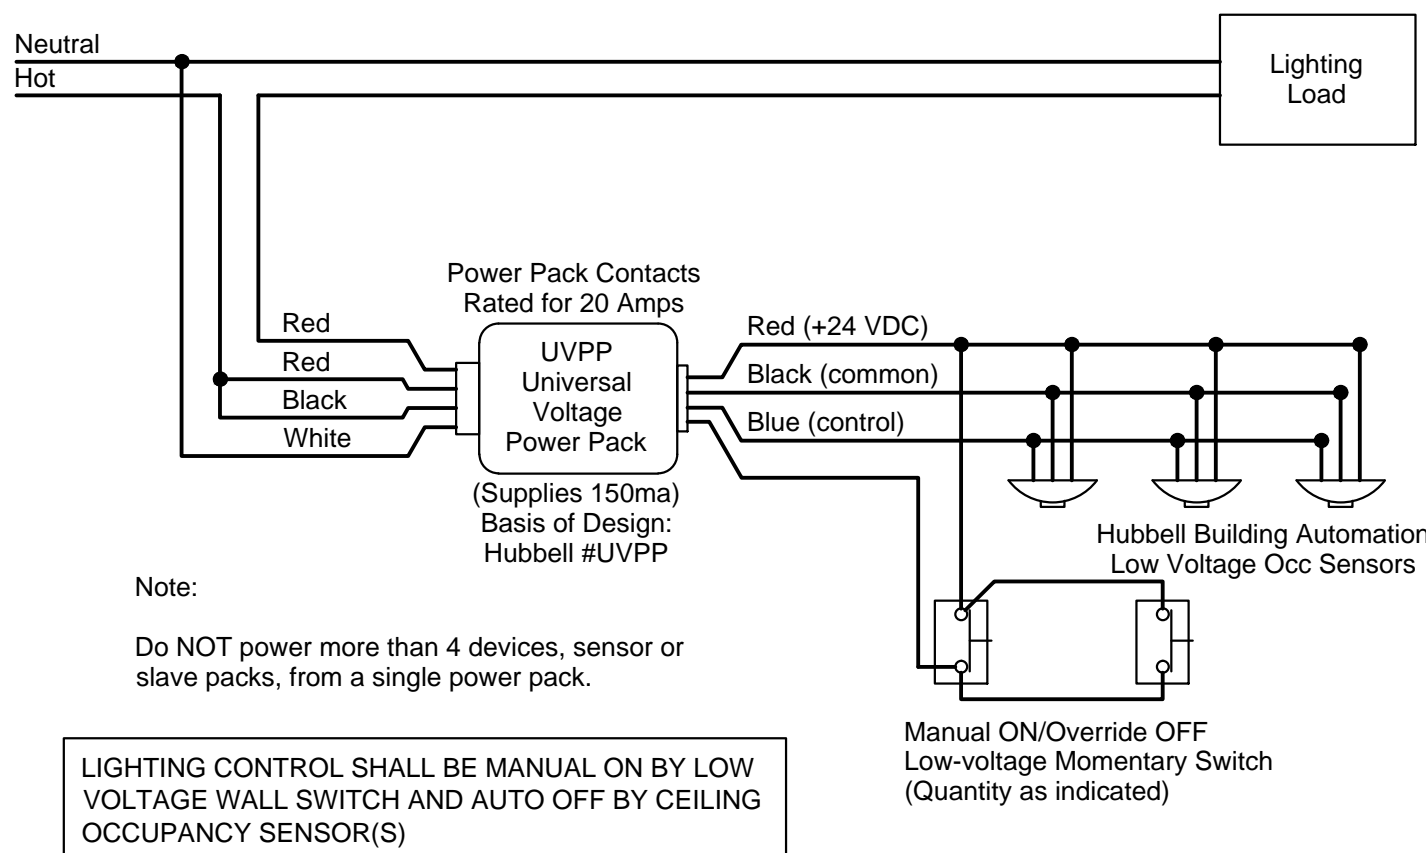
Neutral
Hot

Lighting Load

Power Pack Contacts Rated for 20 Amps

Red
Red
Black
White

UVPP Universal Voltage Power Pack

Red (+24 VDC)
Black (common)
Blue (control)

(Supplies 150ma)
Basis of Design:
Hubbell #UVPP

Hubbell Building Automation
Low Voltage Occ Sensors

Note:

Do NOT power more than 4 devices, sensor or slave packs, from a single power pack.

Manual ON/Override OFF
Low-voltage Momentary Switch
(Quantity as indicated)

LIGHTING CONTROL SHALL BE MANUAL ON BY LOW VOLTAGE WALL SWITCH AND AUTO OFF BY CEILING OCCUPANCY SENSOR(S)